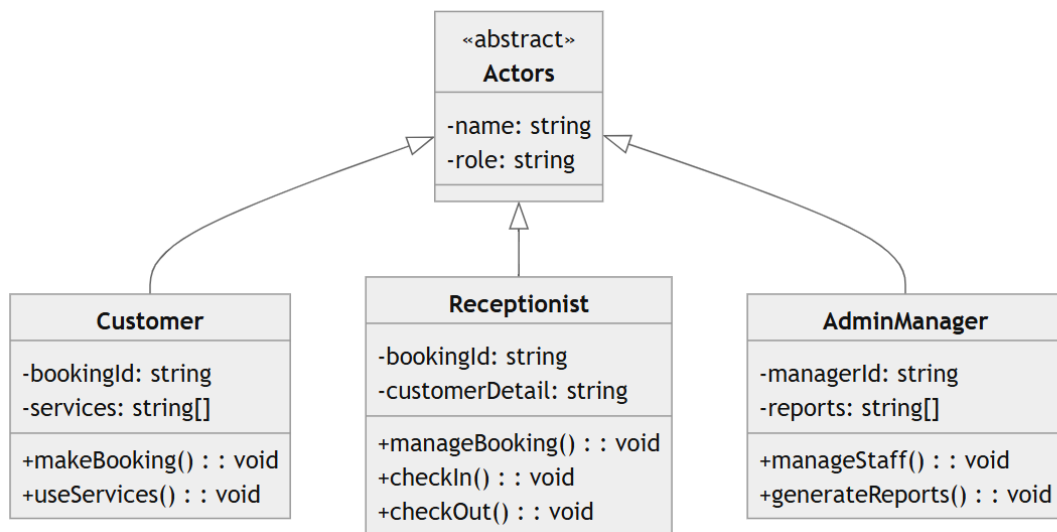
«abstract»
Actors

-name: string
-role: string

Customer

-bookingId: string
-services: string[]

+makeBooking() : : void
+useServices() : : void

Receptionist

-bookingId: string
-customerDetail: string

+manageBooking() : : void
+checkIn() : : void
+checkOut() : : void

AdminManager

-managerId: string
-reports: string[]

+manageStaff() : : void
+generateReports() : : void